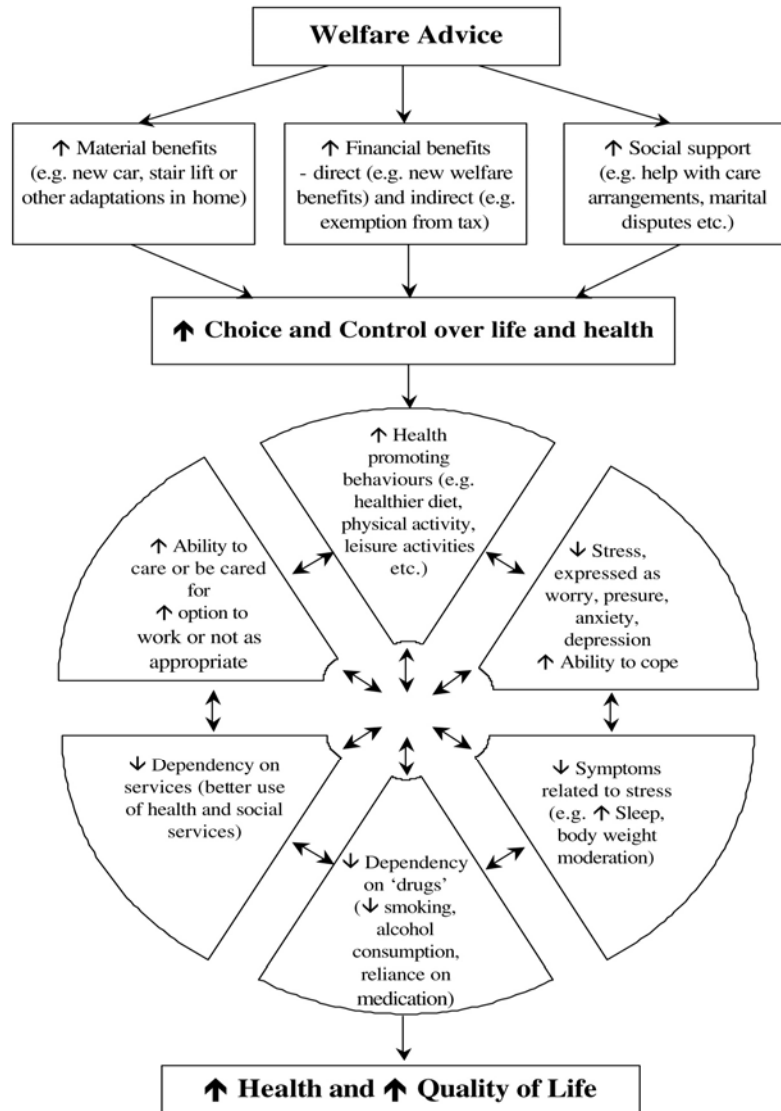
Welfare Advice

↑ Material benefits (e.g. new car, stair lift or other adaptations in home)

↑ Financial benefits - direct (e.g. new welfare benefits) and indirect (e.g. exemption from tax)

↑ Social support (e.g. help with care arrangements, marital disputes etc.)

↑ Choice and Control over life and health

↑ Health promoting behaviours (e.g. healthier diet, physical activity, leisure activities etc.)

↑ Ability to care or be cared for
↑ option to work or not as appropriate

↓ Stress, expressed as worry, presure, anxiety, depression
↑ Ability to cope

↓ Dependency on services (better use of health and social services)

↓ Symptoms related to stress (e.g. ↑ Sleep, body weight moderation)

↓ Dependency on 'drugs' (↓ smoking, alcohol consumption, reliance on medication)

↑ Health and ↑ Quality of Life